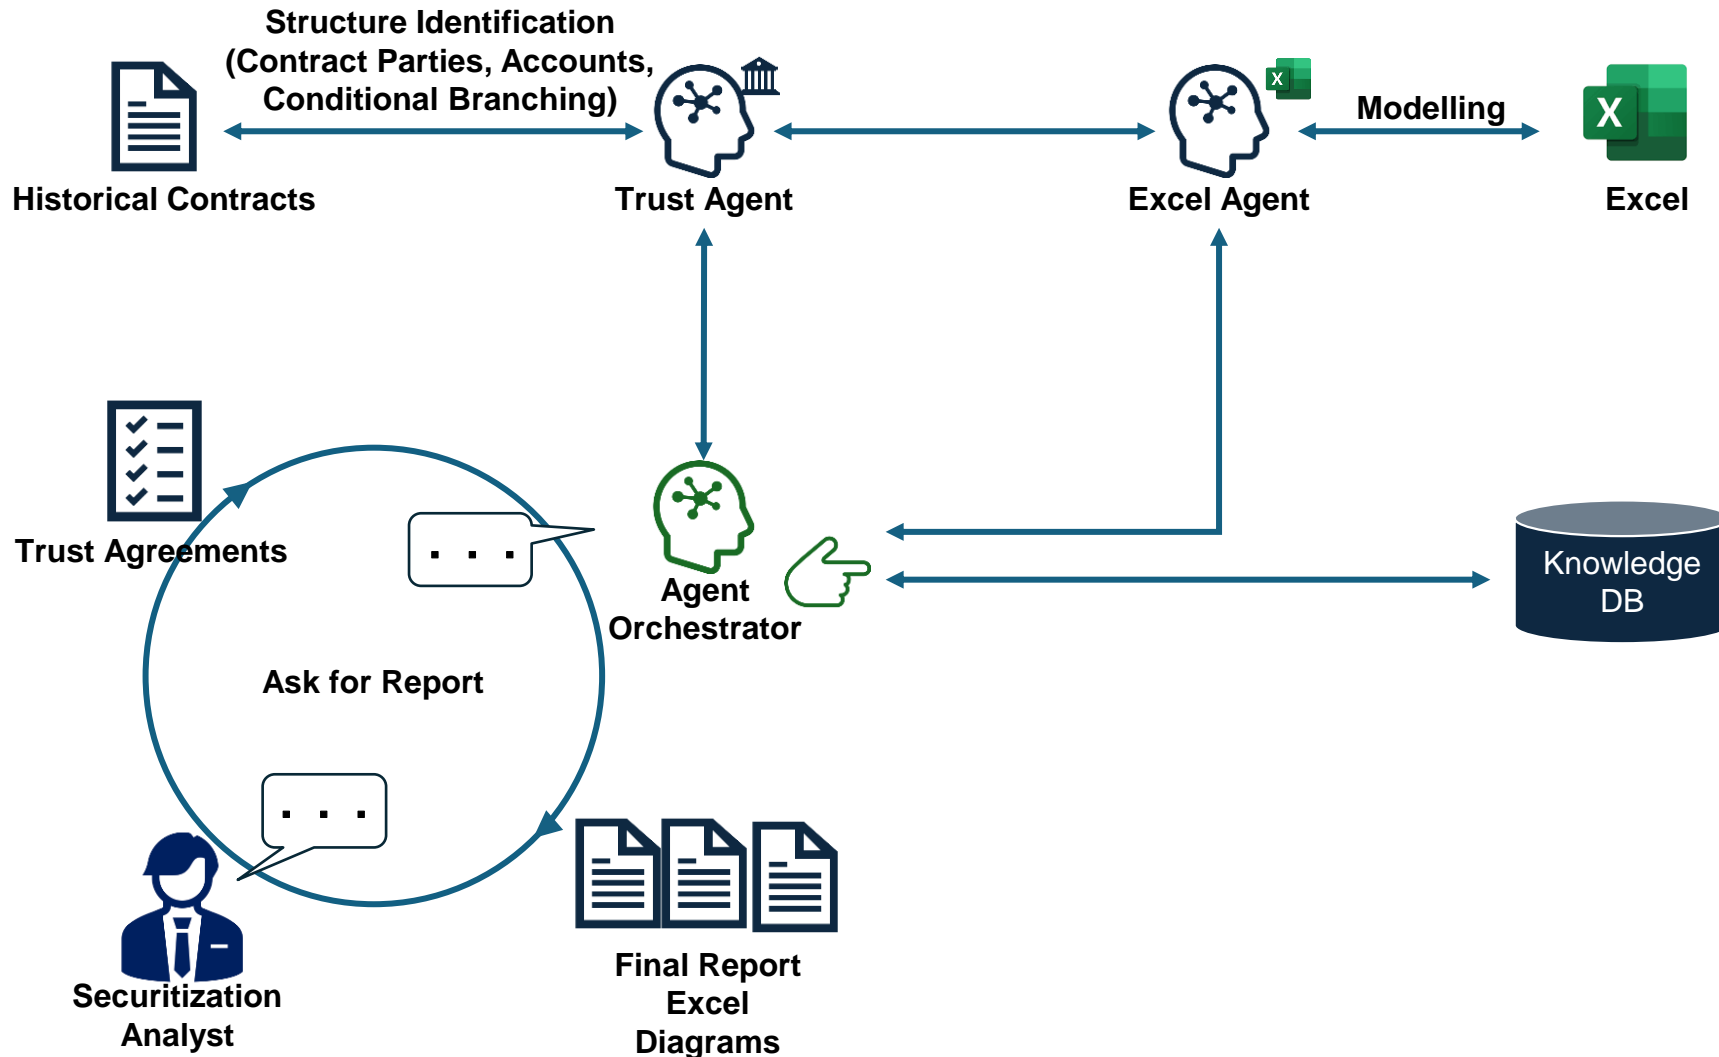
Structure Identification
(Contract Parties, Accounts,
Conditional Branching)

Historical Contracts

Trust Agent

Excel Agent

Modelling

Excel

Trust Agreements

. . .

Agent
Orchestrator

Knowledge
DB

Ask for Report

. . .

Securitization
Analyst

Final Report
Excel
Diagrams